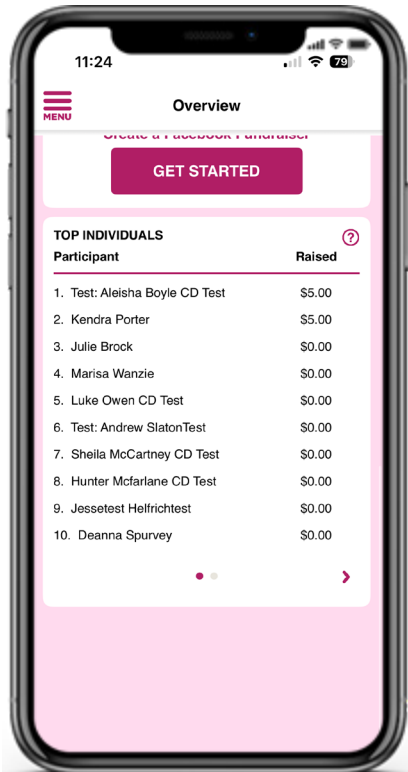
11:24

79

MENU

Overview

Create a Facebook Fundraiser

GET STARTED

TOP INDIVIDUALS

?

| Participant | Raised |
|---|---|
| 1. Test: Aleisha Boyle CD Test | \$5.00 |
| 2. Kendra Porter | \$5.00 |
| 3. Julie Brock | \$0.00 |
| 4. Marisa Wanzie | \$0.00 |
| 5. Luke Owen CD Test | \$0.00 |
| 6. Test: Andrew SlatonTest | \$0.00 |
| 7. Sheila McCartney CD Test | \$0.00 |
| 8. Hunter Mcfarlane CD Test | \$0.00 |
| 9. Jessetest Helfrichtest | \$0.00 |
| 10. Deanna Spurvey | \$0.00 |

›